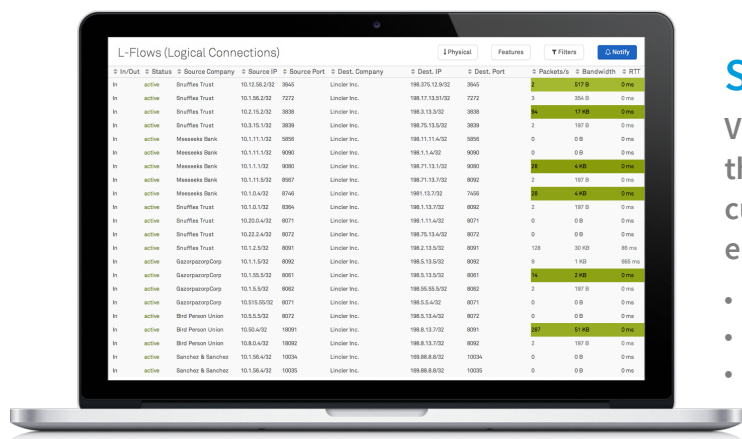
L-Flows (Logical Connections)

Physical | Features | Filters | Notify

| In/Out | Status | Source Company | Source IP | Source Port | Dest. Company | Dest. IP | Dest. Port | Packets/s | Bandwidth | RTT |
|---|---|---|---|---|---|---|---|---|---|---|
| In | active | Snuffles Trust | 10.12.56.2/32 | 3945 | Lincler Inc. | 198.375.12.9/32 | 3945 | 2 | 517 B | 0 ms |
| In | active | Snuffles Trust | 10.1.56.2/32 | 7272 | Lincler Inc. | 198.17.13.51/32 | 7272 | 3 | 384 B | 0 ms |
| In | active | Snuffles Trust | 10.2.15.2/32 | 3838 | Lincler Inc. | 198.3.13.5/32 | 3838 | 94 | 17 KB | 0 ms |
| In | active | Snuffles Trust | 10.3.15.1/32 | 3839 | Lincler Inc. | 198.75.13.5/32 | 3839 | 2 | 197 B | 0 ms |
| In | active | Meeseeks Bank | 10.1.11.1/32 | 5858 | Lincler Inc. | 198.11.11.4/32 | 5858 | 0 | 0 B | 0 ms |
| In | active | Meeseeks Bank | 10.1.11.1/32 | 9090 | Lincler Inc. | 198.1.1.4/32 | 9090 | 0 | 0 B | 0 ms |
| In | active | Meeseeks Bank | 10.1.1.1/32 | 9090 | Lincler Inc. | 198.71.13.1/32 | 9090 | 28 | 4 KB | 0 ms |
| In | active | Meeseeks Bank | 10.1.11.5/32 | 8587 | Lincler Inc. | 198.71.13.7/32 | 8092 | 2 | 197 B | 0 ms |
| In | active | Meeseeks Bank | 10.1.0.4/32 | 8746 | Lincler Inc. | 1981.13.7/32 | 7456 | 28 | 4 KB | 0 ms |
| In | active | Snuffles Trust | 10.1.0.1/32 | 8364 | Lincler Inc. | 198.1.13.7/32 | 8092 | 2 | 197 B | 0 ms |
| In | active | Snuffles Trust | 10.20.0.4/32 | 8071 | Lincler Inc. | 198.1.11.4/32 | 8071 | 0 | 0 B | 0 ms |
| In | active | Snuffles Trust | 10.22.2.4/32 | 8072 | Lincler Inc. | 198.75.13.4/32 | 8072 | 0 | 0 B | 0 ms |
| In | active | Snuffles Trust | 10.1.2.5/32 | 8091 | Lincler Inc. | 198.2.13.5/32 | 8091 | 128 | 30 KB | 85 ms |
| In | active | GazorpazorpCorp | 10.1.1.5/32 | 8091 | Lincler Inc. | 198.5.13.5/32 | 8092 | 9 | 1 KB | 665 ms |
| In | active | GazorpazorpCorp | 10.1.55.5/32 | 8061 | Lincler Inc. | 198.5.13.5/32 | 8061 | 14 | 2 KB | 0 ms |
| In | active | GazorpazorpCorp | 10.1.5.5/32 | 8062 | Lincler Inc. | 198.55.55.5/32 | 8062 | 2 | 197 B | 0 ms |
| In | active | GazorpazorpCorp | 10.515.55/32 | 8071 | Lincler Inc. | 198.5.5.4/32 | 8071 | 0 | 0 B | 0 ms |
| In | active | Bird Person Union | 10.5.5.5/32 | 8072 | Lincler Inc. | 198.5.13.4/32 | 8072 | 0 | 0 B | 0 ms |
| In | active | Bird Person Union | 10.50.4/32 | 18091 | Lincler Inc. | 198.8.13.7/32 | 8091 | 287 | 51 KB | 0 ms |
| In | active | Bird Person Union | 10.8.0.4/32 | 18092 | Lincler Inc. | 198.8.13.7/32 | 8092 | 2 | 197 B | 0 ms |
| In | active | Sanchez & Sanchez | 10.1.56.4/32 | 10034 | Lincler Inc. | 169.88.8.8/32 | 10034 | 0 | 0 B | 0 ms |
| In | active | Sanchez & Sanchez | 10.1.56.4/32 | 10035 | Lincler Inc. | 169.88.8.8/32 | 10035 | 0 | 0 B | 0 ms |

S
W
th
c
e